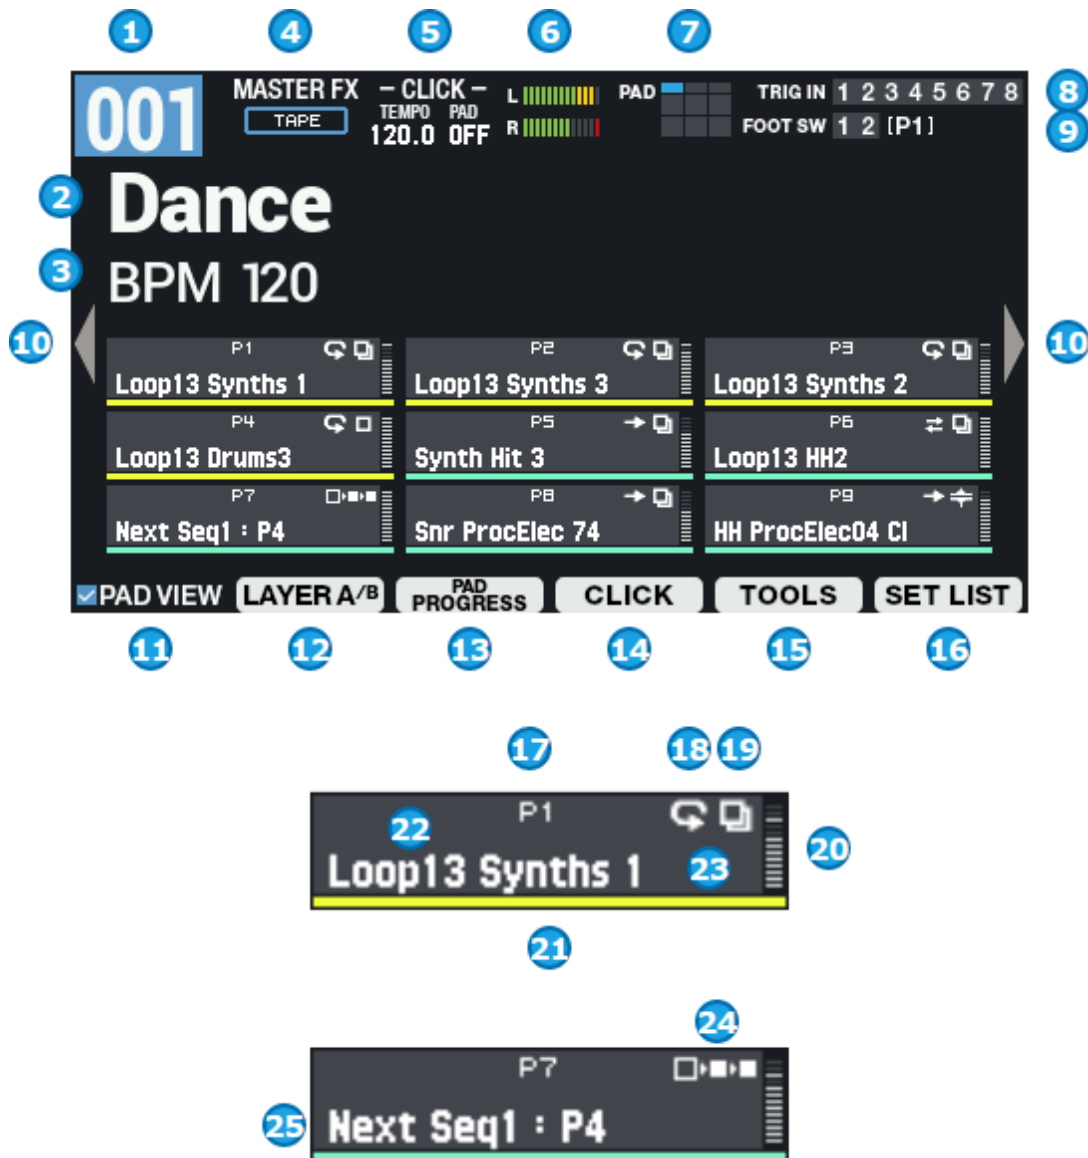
1 4 5 6 7

001 MASTER FX TAPE – CLICK – TEMPO PAD 120.0 OFF L R PAD TRIG IN 1 2 3 4 5 6 7 8 8

FOOT SW 1 2 [P1] 9

2 Dance

3 BPM 120

10 10

P1 Loop13 Synths 1

P2 Loop13 Synths 3

P3 Loop13 Synths 2

P4 Loop13 Drums3

P5 Synth Hit 3

P6 Loop13 HH2

P7 Next Seq1 : P4

P8 Snr ProcElec 74

P9 HH ProcElec04 Cl

PAD VIEW LAYER A/B PAD PROGRESS CLICK TOOLS SET LIST

11 12 13 14 15 16

17 18 19

P1 22 Loop13 Synths 1 23 20

21

24

P7 25 Next Seq1 : P4